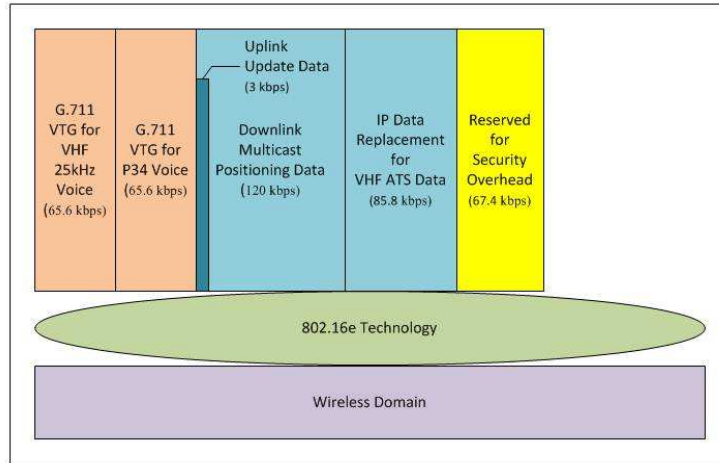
G.711 VTG for VHF 25kHz Voice (65.6 kbps)

G.711 VTG for P34 Voice (65.6 kbps)

Uplink Update Data (3 kbps)

Downlink Multicast Positioning Data (120 kbps)

IP Data Replacement for VHF ATS Data (85.8 kbps)

Reserved for Security Overhead (67.4 kbps)

802.16e Technology

Wireless Domain